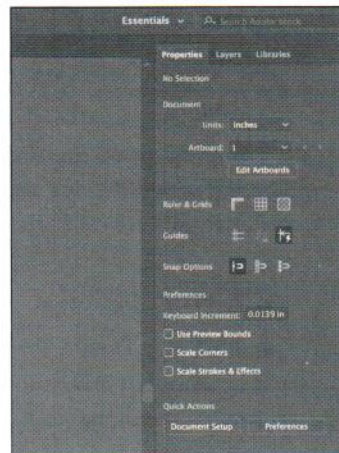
Essentials

Search Adobe Stock

Properties Layers Libraries

No Selection

Document

Units: Inches

Artboard: 1

Edit Artboards

Ruler & Grids

Guides

Snap Options

Preferences

Keyboard Increment: 0.0139 in

Use Preview Bounds

Scale Corners

Scale Strokes & Effects

Quick Actions

Document Setup

Preferences